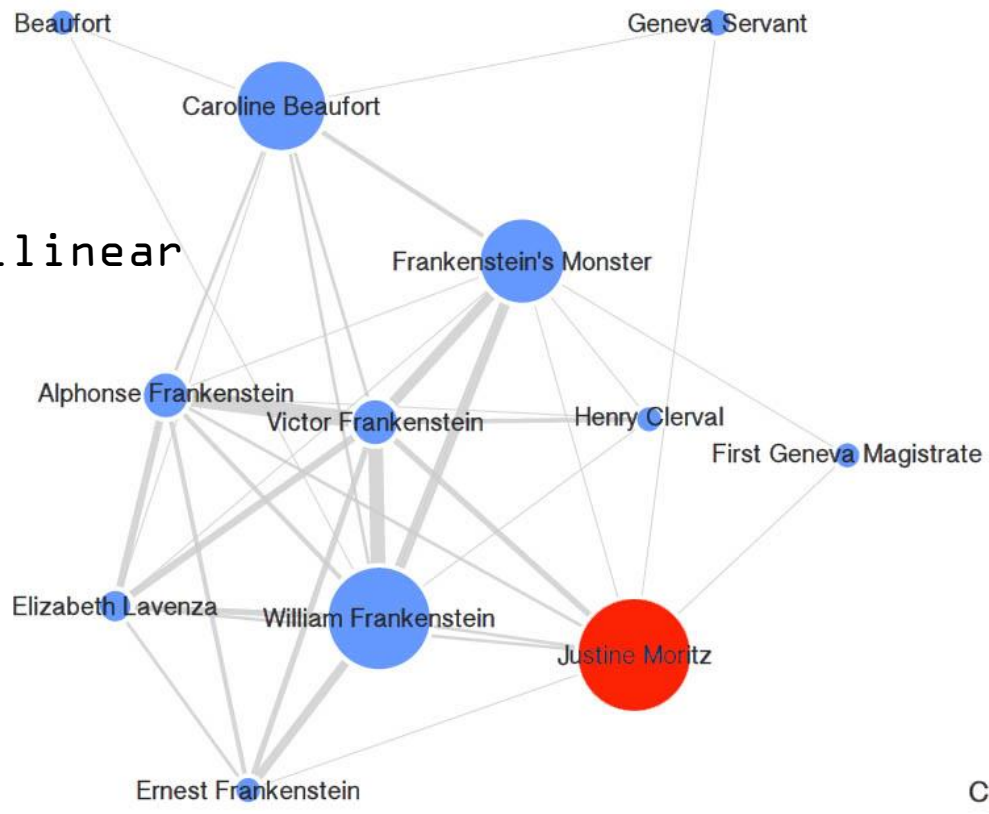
Beaufort
Geneva Servant
Caroline Beaufort
.linear
Frankenstein's Monster
Alphonse Frankenstein
Victor Frankenstein
Henry Clerval
First Geneva Magistrate
Elizabeth Lavenza
William Frankenstein
Justine Moritz
Ernest Frankenstein
C